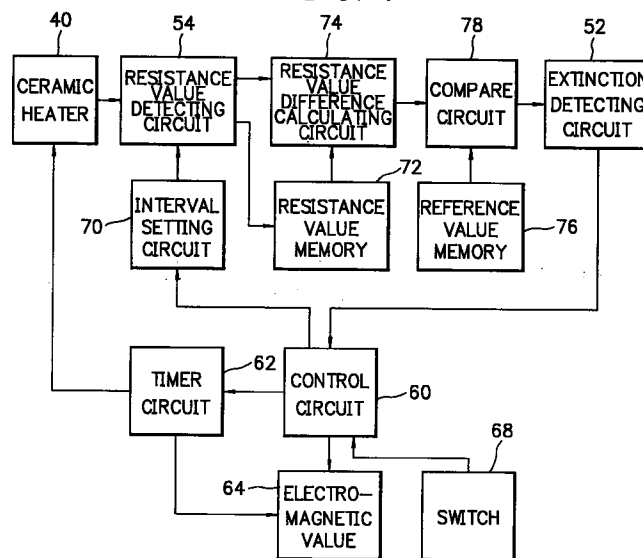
40
54
74
78
52
CERAMIC HEATER
RESISTANCE VALUE DETECTING CIRCUIT
RESISTANCE VALUE DIFFERENCE CALCULATING CIRCUIT
COMPARE CIRCUIT
EXTINCTION DETECTING CIRCUIT
72
70
INTERVAL SETTING CIRCUIT
RESISTANCE VALUE MEMORY
REFERENCE VALUE MEMORY
76
62
TIMER CIRCUIT
CONTROL CIRCUIT
60
68
64
ELECTRO-MAGNETIC VALUE
SWITCH